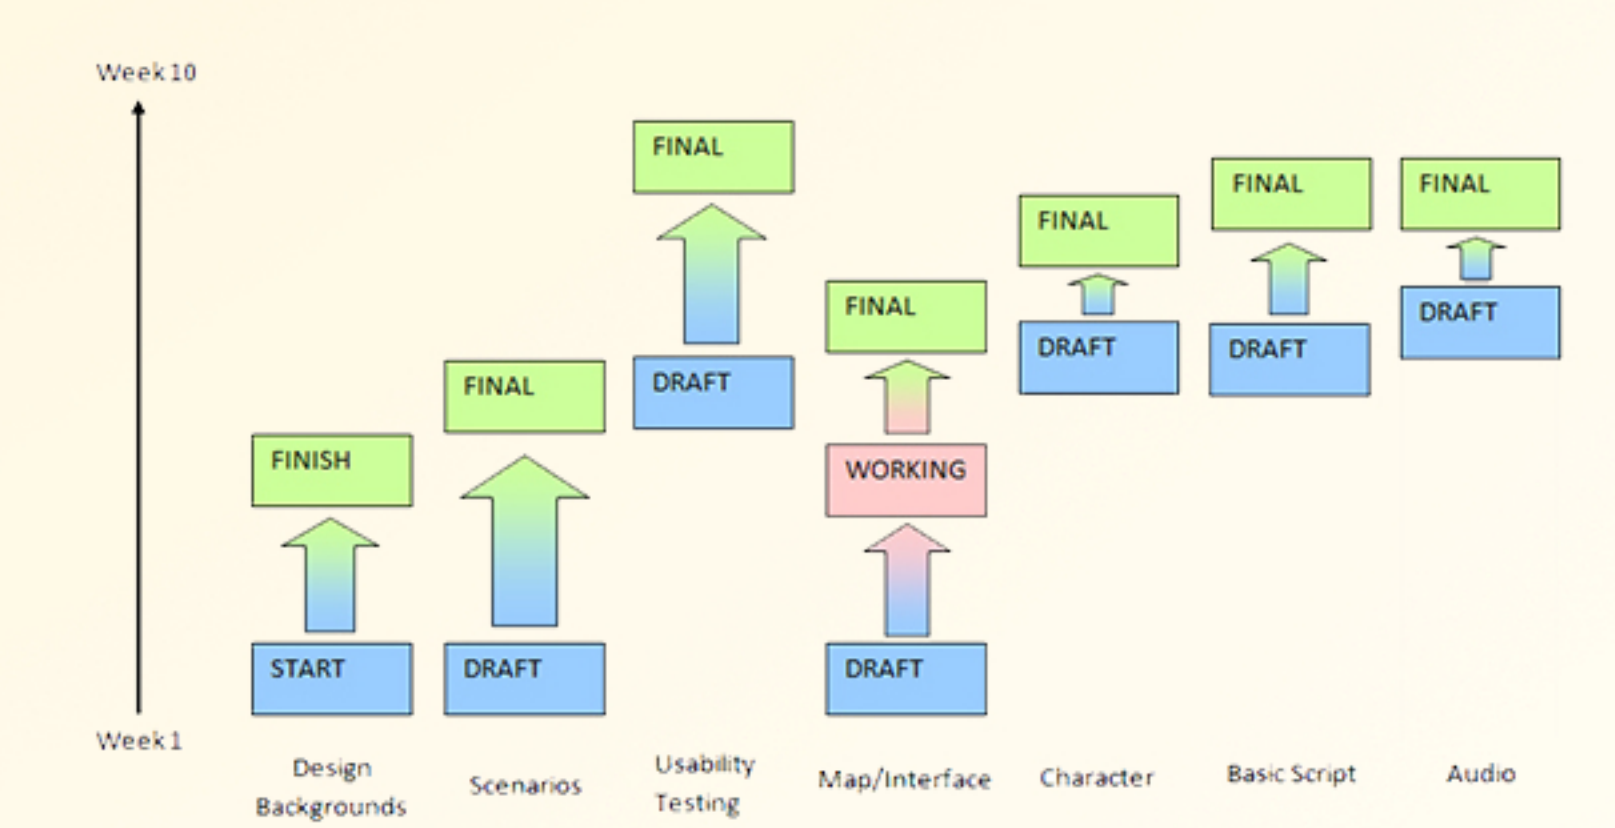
Week 10

Week 1

FINISH

START

Design Backgrounds

FINAL

DRAFT

Scenarios

FINAL

DRAFT

Usability Testing

FINAL

WORKING

DRAFT

Map/Interface

FINAL

DRAFT

Character

FINAL

DRAFT

Basic Script

FINAL

DRAFT

Audio